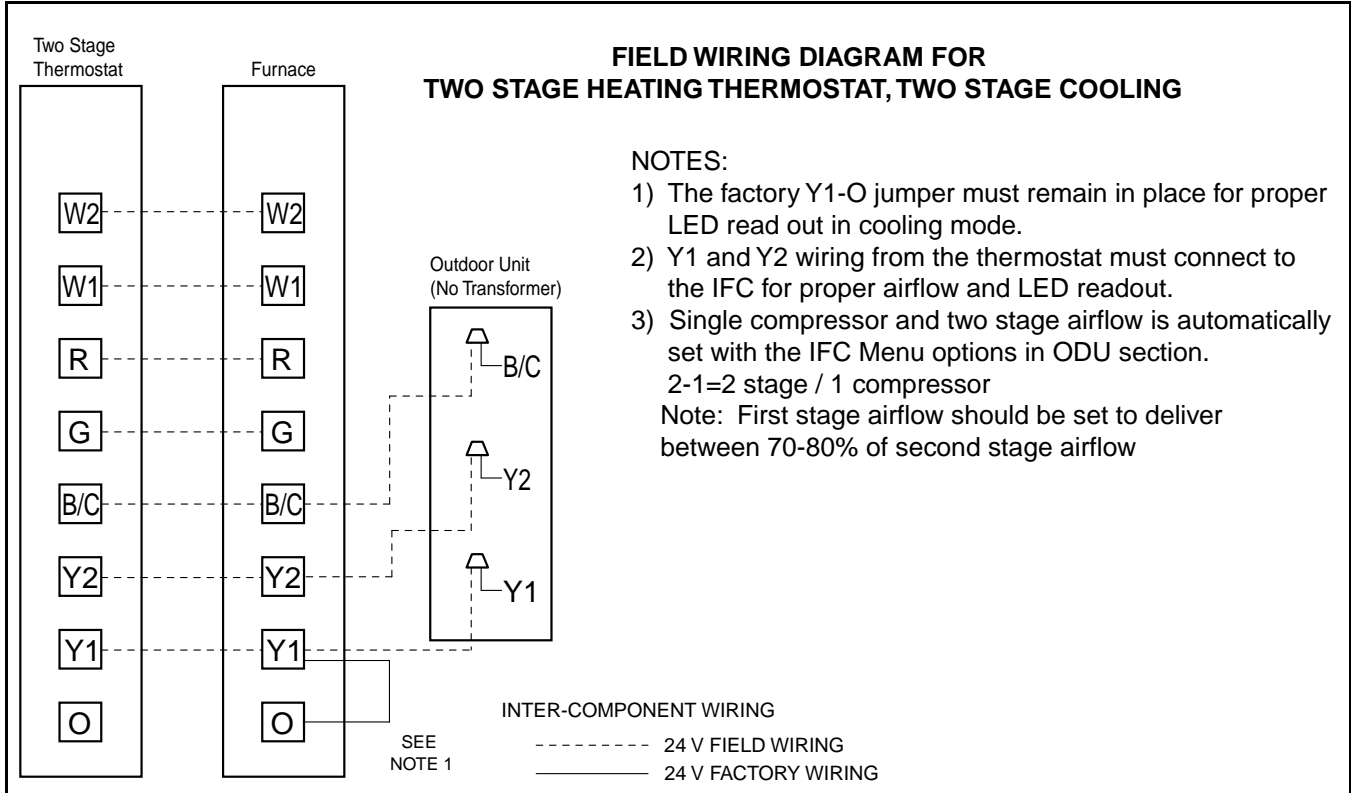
Two Stage Thermostat

Furnace

FIELD WIRING DIAGRAM FOR
TWO STAGE HEATING THERMOSTAT, TWO STAGE COOLING

NOTES:
1) The factory Y1-O jumper must remain in place for proper LED read out in cooling mode.
2) Y1 and Y2 wiring from the thermostat must connect to the IFC for proper airflow and LED readout.
3) Single compressor and two stage airflow is automatically set with the IFC Menu options in ODU section.
2-1=2 stage / 1 compressor
Note: First stage airflow should be set to deliver between 70-80% of second stage airflow

W2
W1
R
G
B/C
Y2
Y1
O

W2
W1
R
G
B/C
Y2
Y1
O

Outdoor Unit
(No Transformer)

B/C
Y2
Y1

SEE NOTE 1

INTER-COMPONENT WIRING
24 V FIELD WIRING
24 V FACTORY WIRING